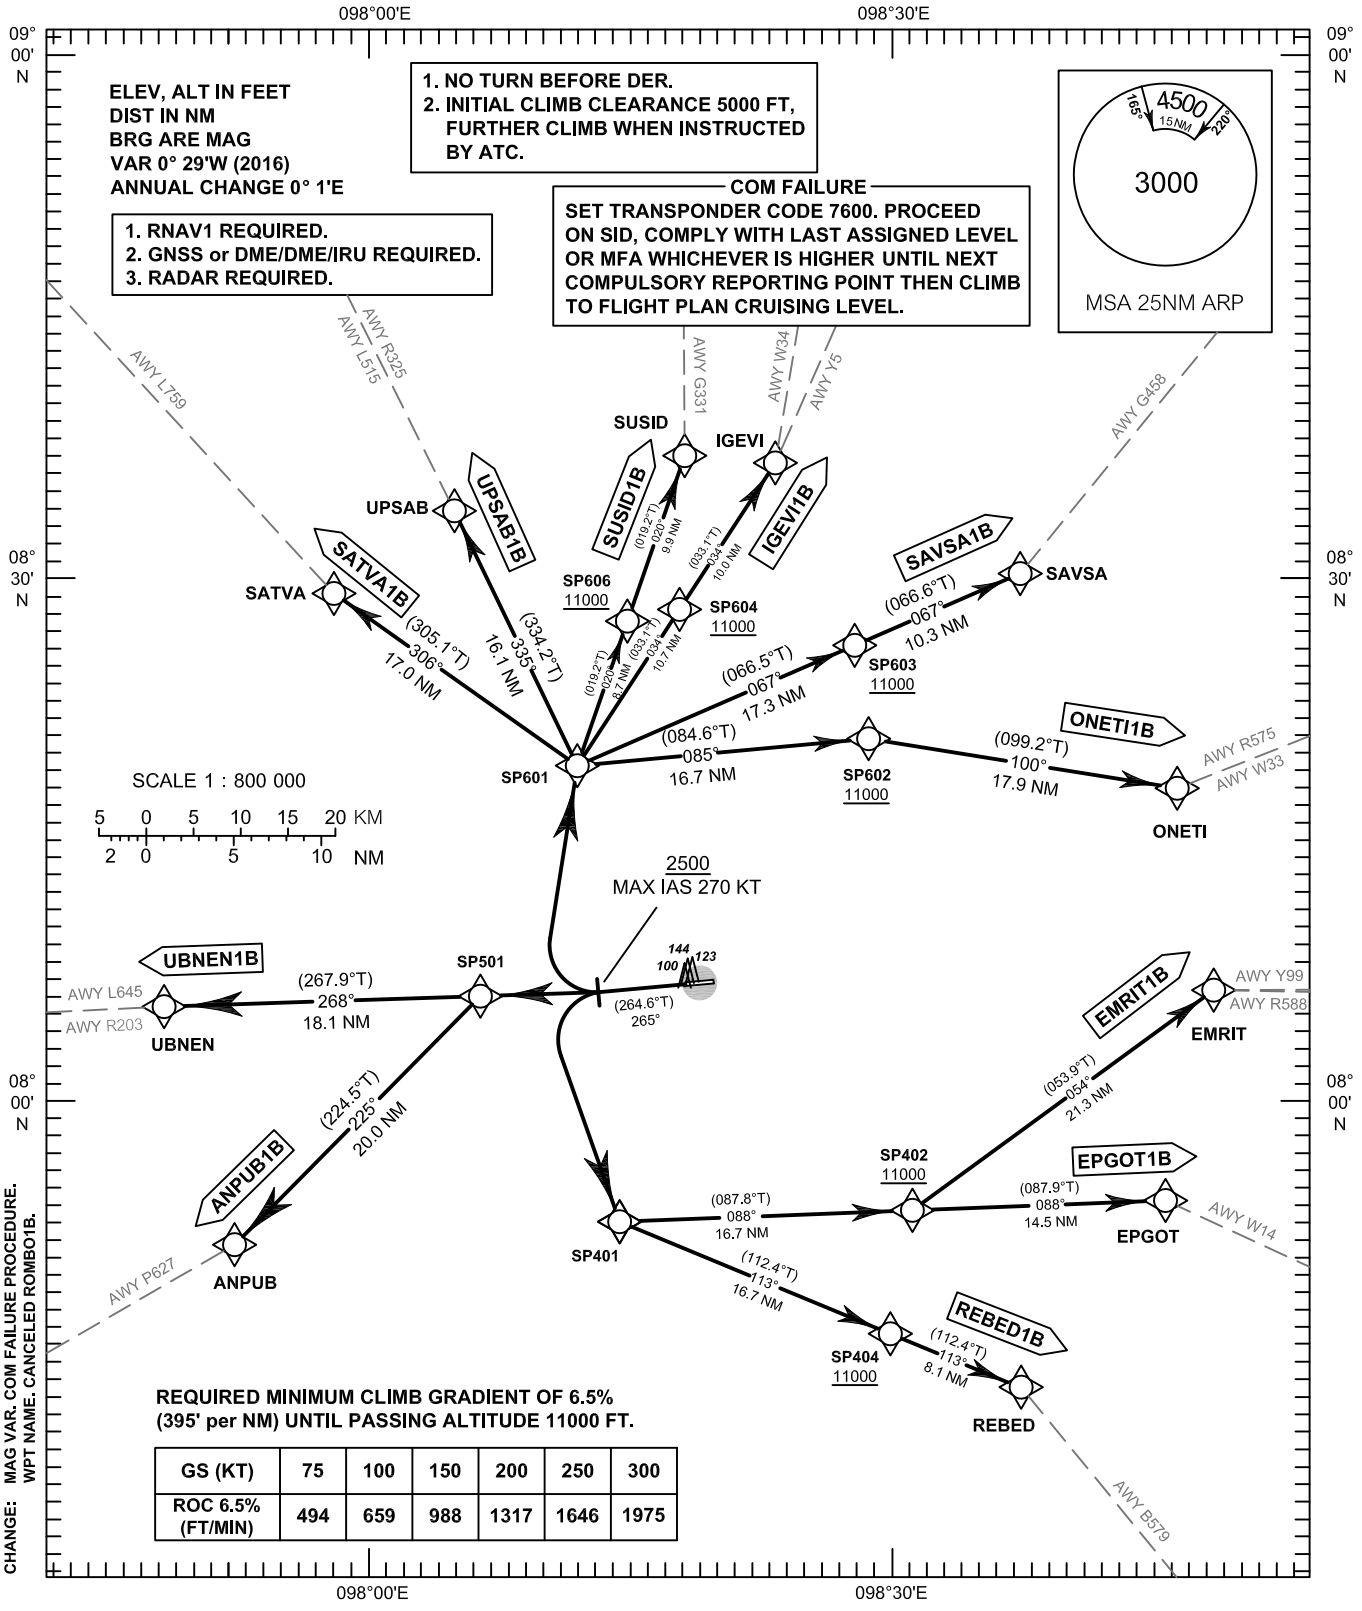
098°00'E
098°30'E
09°
00'
N

ELEV, ALT IN FEET
DIST IN NM
BRG ARE MAG
VAR 0° 29'W (2016)
ANNUAL CHANGE 0° 1'E

1. NO TURN BEFORE DER.
2. INITIAL CLIMB CLEARANCE 5000 FT, FURTHER CLIMB WHEN INSTRUCTED BY ATC.

1. RNAV1 REQUIRED.
2. GNSS or DME/DME/IRU REQUIRED.
3. RADAR REQUIRED.

COM FAILURE
SET TRANSPONDER CODE 7600. PROCEED ON SID, COMPLY WITH LAST ASSIGNED LEVEL OR MFA WHICHEVER IS HIGHER UNTIL NEXT COMPULSORY REPORTING POINT THEN CLIMB TO FLIGHT PLAN CRUISING LEVEL.

165° 4500 15NM 220°
3000
MSA 25NM ARP

AWY L759
AWY R325
AWY L515
AWY G331
AWY W34
AWY Y5
AWY G458
SUSID
IGEVI
UPSAB
UPSAB1B
SUSID1B
IGEVI1B
SATVA1B
SATVA
SAVSA1B
SAVSA
(019.2°T) 020° 9.9 NM
(033.1°T) 034° 10.0 NM
SP606 11000
SP604 11000
(066.6°T) 067° 10.3 NM
(305.1°T) 306° 17.0 NM
(334.2°T) 335° 16.1 NM
(019.2°T) 020° 8.7 NM
(033.1°T) 034° 10.7 NM
(066.5°T) 067° 17.3 NM
SP603 11000
08°
30'
N
ONETI1B
(084.6°T) 085° 16.7 NM
(099.2°T) 100° 17.9 NM
AWY R575
AWY W33
SP601
SP602 11000
ONETI
SCALE 1 : 800 000
5 0 5 10 15 20 KM
2 0 5 10 NM
2500
MAX IAS 270 KT
144 123 100
UBNEN1B
SP501
(267.9°T) 268° 18.1 NM
AWY L645
AWY R203
UBNEN
(264.6°T) 265°
AWY Y99
AWY R588
EMRIT1B
EMRIT
08°
00'
N
(224.5°T) 225° 20.0 NM
(053.9°T) 054° 21.3 NM
SP402 11000
EPGOT1B
ANPUB1B
(087.8°T) 088° 16.7 NM
(087.9°T) 088° 14.5 NM
EPGOT
AWY W14
SP401
ANPUB
AWY P627
(112.4°T) 113° 16.7 NM
REBED1B
SP404 11000
(112.4°T) 113° 8.1 NM
REBED

REQUIRED MINIMUM CLIMB GRADIENT OF 6.5% (395' per NM) UNTIL PASSING ALTITUDE 11000 FT.

| GS (KT) | 75 | 100 | 150 | 200 | 250 | 300 |
|---|---|---|---|---|---|---|
| ROC 6.5% (FT/MIN) | 494 | 659 | 988 | 1317 | 1646 | 1975 |

AWY B579
CHANGE: MAG VAR. COM FAILURE PROCEDURE. WPT NAME. CANCELED ROMBO1B.
098°00'E
098°30'E